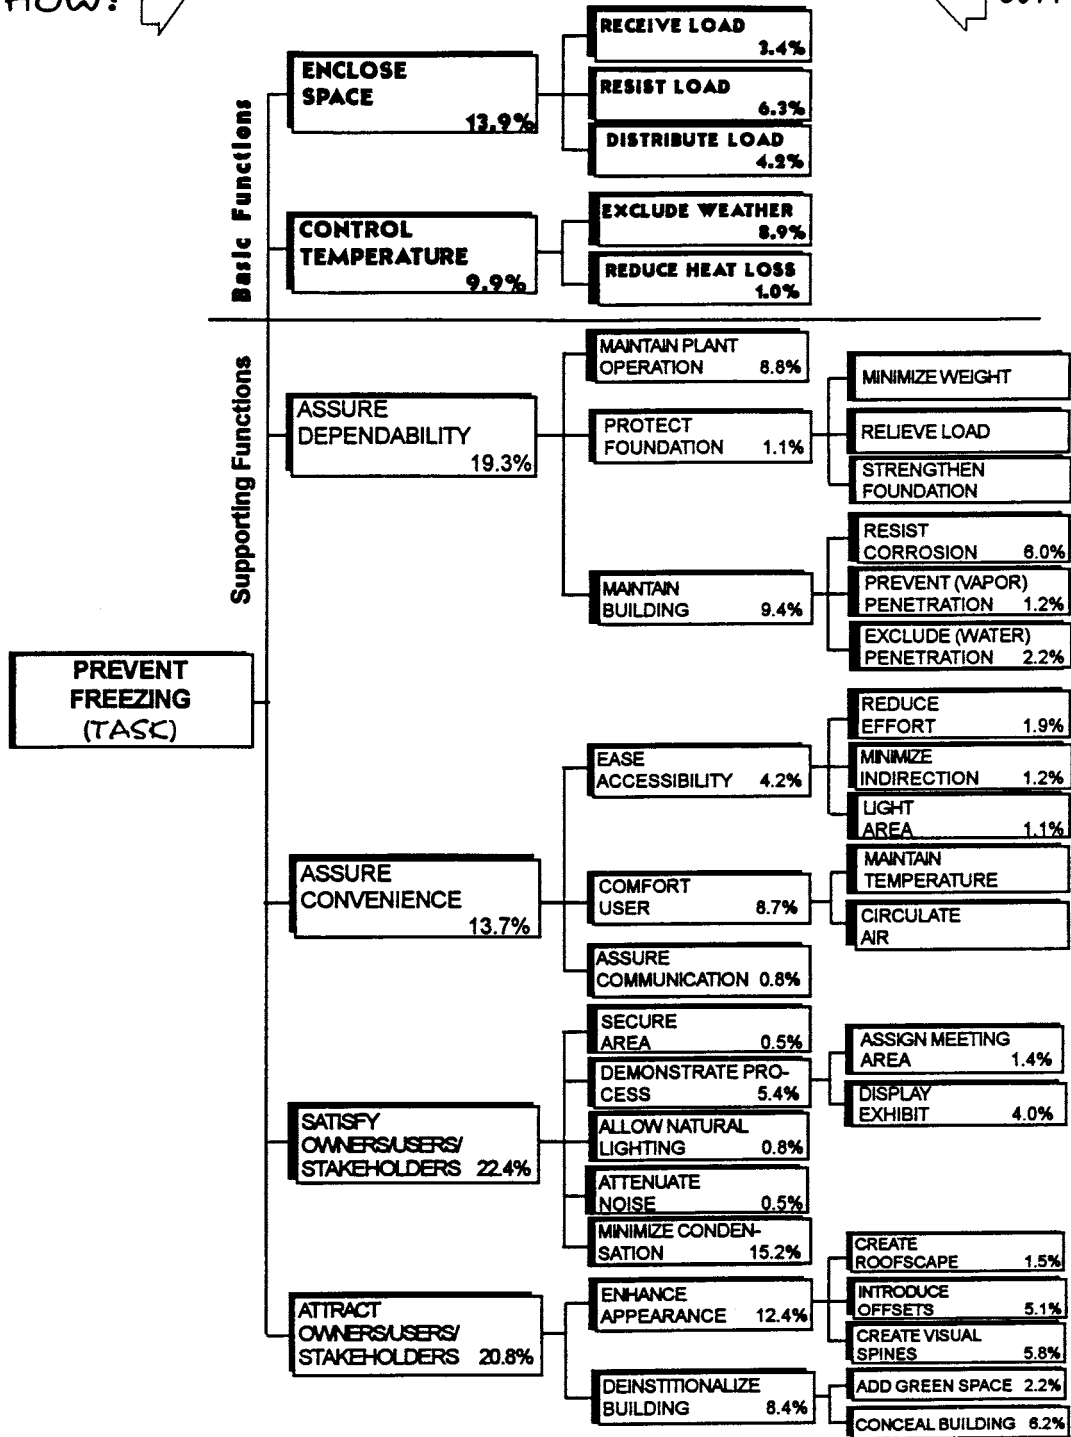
HOW?

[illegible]

Basic Functions

ENCLOSE SPACE 13.9%

RECEIVE LOAD 3.4%

RESIST LOAD 6.3%

DISTRIBUTE LOAD 4.2%

CONTROL TEMPERATURE 9.9%

EXCLUDE WEATHER 8.9%

REDUCE HEAT LOSS 1.0%

Supporting Functions

PREVENT FREEZING (TASK)

ASSURE DEPENDABILITY 19.3%

MAINTAIN PLANT OPERATION 8.8%

PROTECT FOUNDATION 1.1%

MINIMIZE WEIGHT

RELIEVE LOAD

STRENGTHEN FOUNDATION

MAINTAIN BUILDING 9.4%

RESIST CORROSION 6.0%

PREVENT (VAPOR) PENETRATION 1.2%

EXCLUDE (WATER) PENETRATION 2.2%

ASSURE CONVENIENCE 13.7%

EASE ACCESSIBILITY 4.2%

REDUCE EFFORT 1.9%

MINIMIZE INDIRECTION 1.2%

LIGHT AREA 1.1%

COMFORT USER 8.7%

MAINTAIN TEMPERATURE

CIRCULATE AIR

ASSURE COMMUNICATION 0.8%

SATISFY OWNERS/USERS/ STAKEHOLDERS 22.4%

SECURE AREA 0.5%

DEMONSTRATE PROCESS 5.4%

ASSIGN MEETING AREA 1.4%

DISPLAY EXHIBIT 4.0%

ALLOW NATURAL LIGHTING 0.8%

ATTENUATE NOISE 0.5%

MINIMIZE CONDENSATION 15.2%

ATTRACT OWNERS/USERS/ STAKEHOLDERS 20.8%

ENHANCE APPEARANCE 12.4%

CREATE ROOFSCAPE 1.5%

INTRODUCE OFFSETS 5.1%

CREATE VISUAL SPINES 5.8%

DEINSTITIONALIZE BUILDING 8.4%

ADD GREEN SPACE 2.2%

CONCEAL BUILDING 6.2%